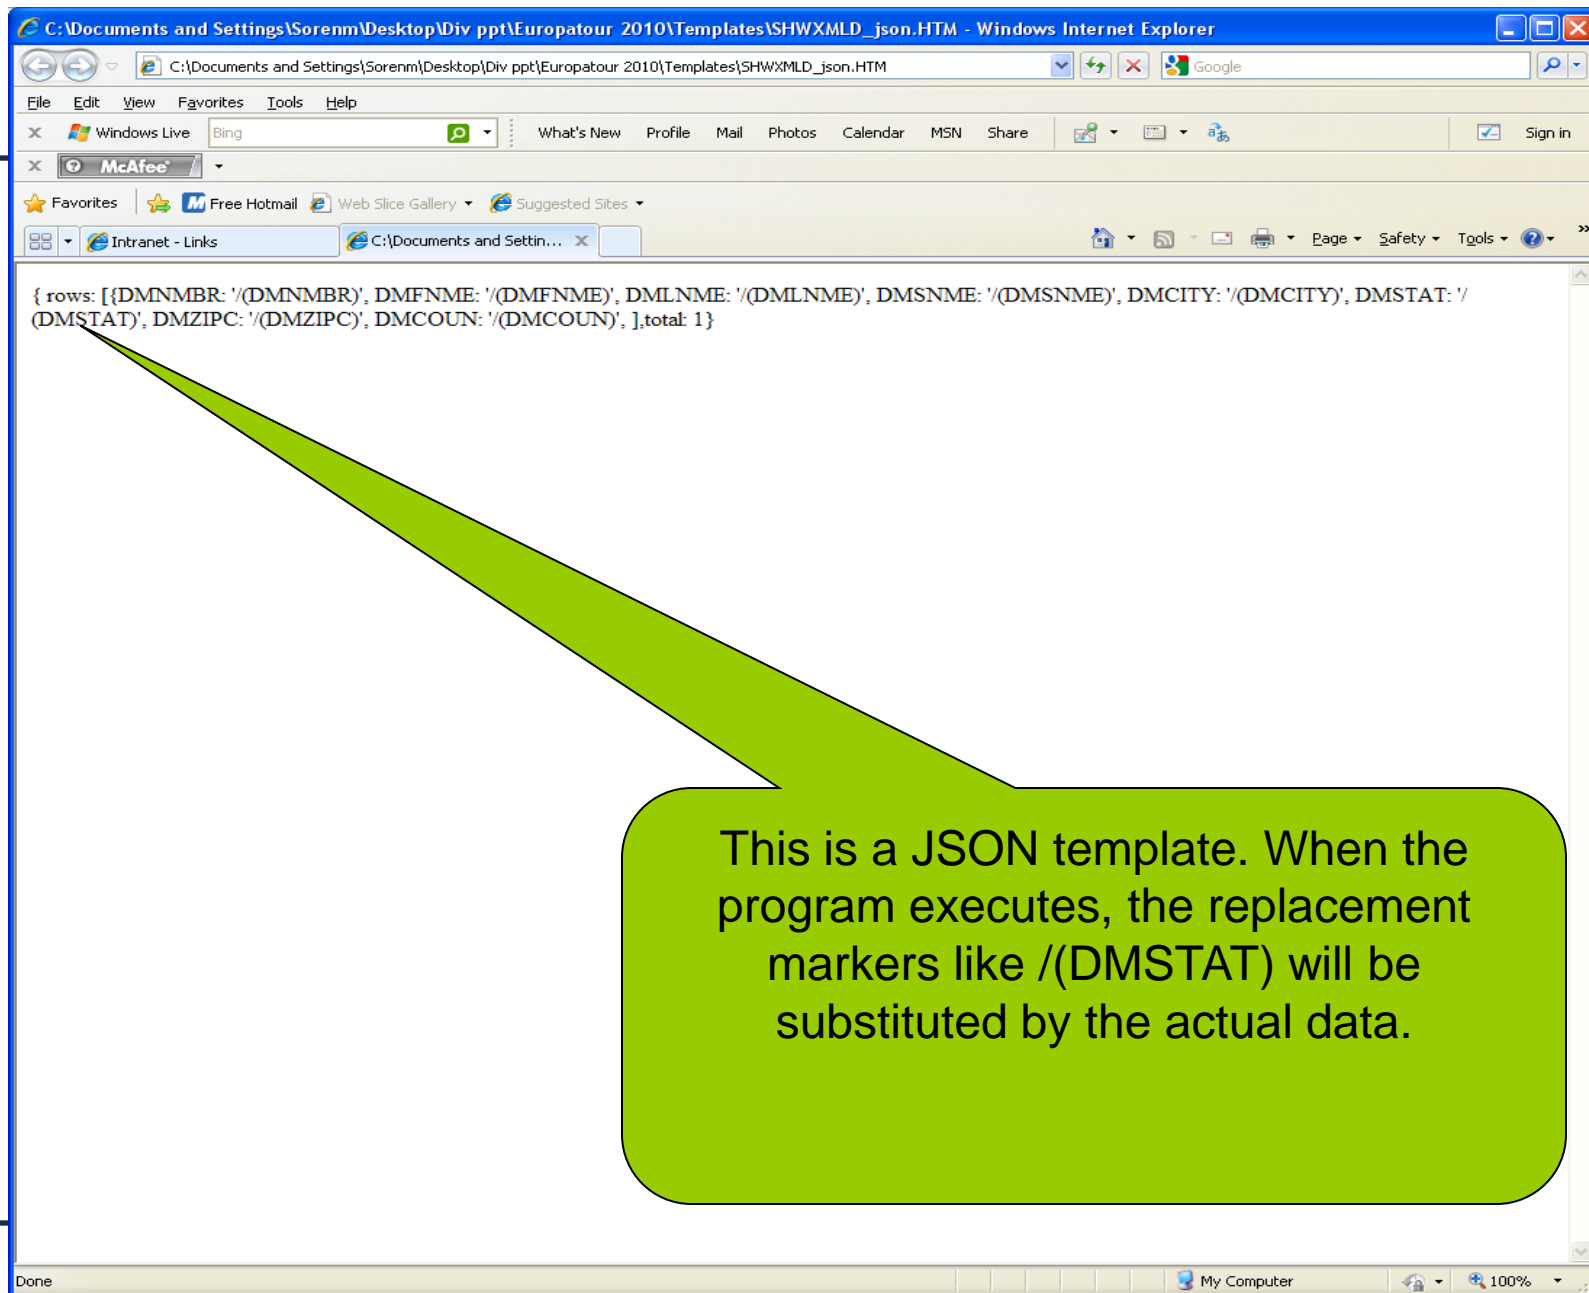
C:\Documents and Settings\Sorenm\Desktop\Div ppt\Europatour 2010\Templates\SHWXMLD_json.HTM - Windows Internet Explorer

C:\Documents and Settings\Sorenm\Desktop\Div ppt\Europatour 2010\Templates\SHWXMLD_json.HTM

Google

File Edit View Favorites Tools Help

Windows Live Bing What's New Profile Mail Photos Calendar MSN Share Sign in

McAfee

Favorites Free Hotmail Web Slice Gallery Suggested Sites

Intranet - Links C:\Documents and Settin...

Page Safety Tools

{ rows: [{DMNMBR: '/(DMNMBR)', DMFNME: '/(DMFNME)', DMLNME: '/(DMLNME)', DMSNME: '/(DMSNME)', DMCITY: '/(DMCITY)', DMSTAT: '/(DMSTAT)', DMZIPC: '/(DMZIPC)', DMCOUN: '/(DMCOUN)', ],total: 1}

This is a JSON template. When the program executes, the replacement markers like /(DMSTAT) will be substituted by the actual data.

Done My Computer 100%